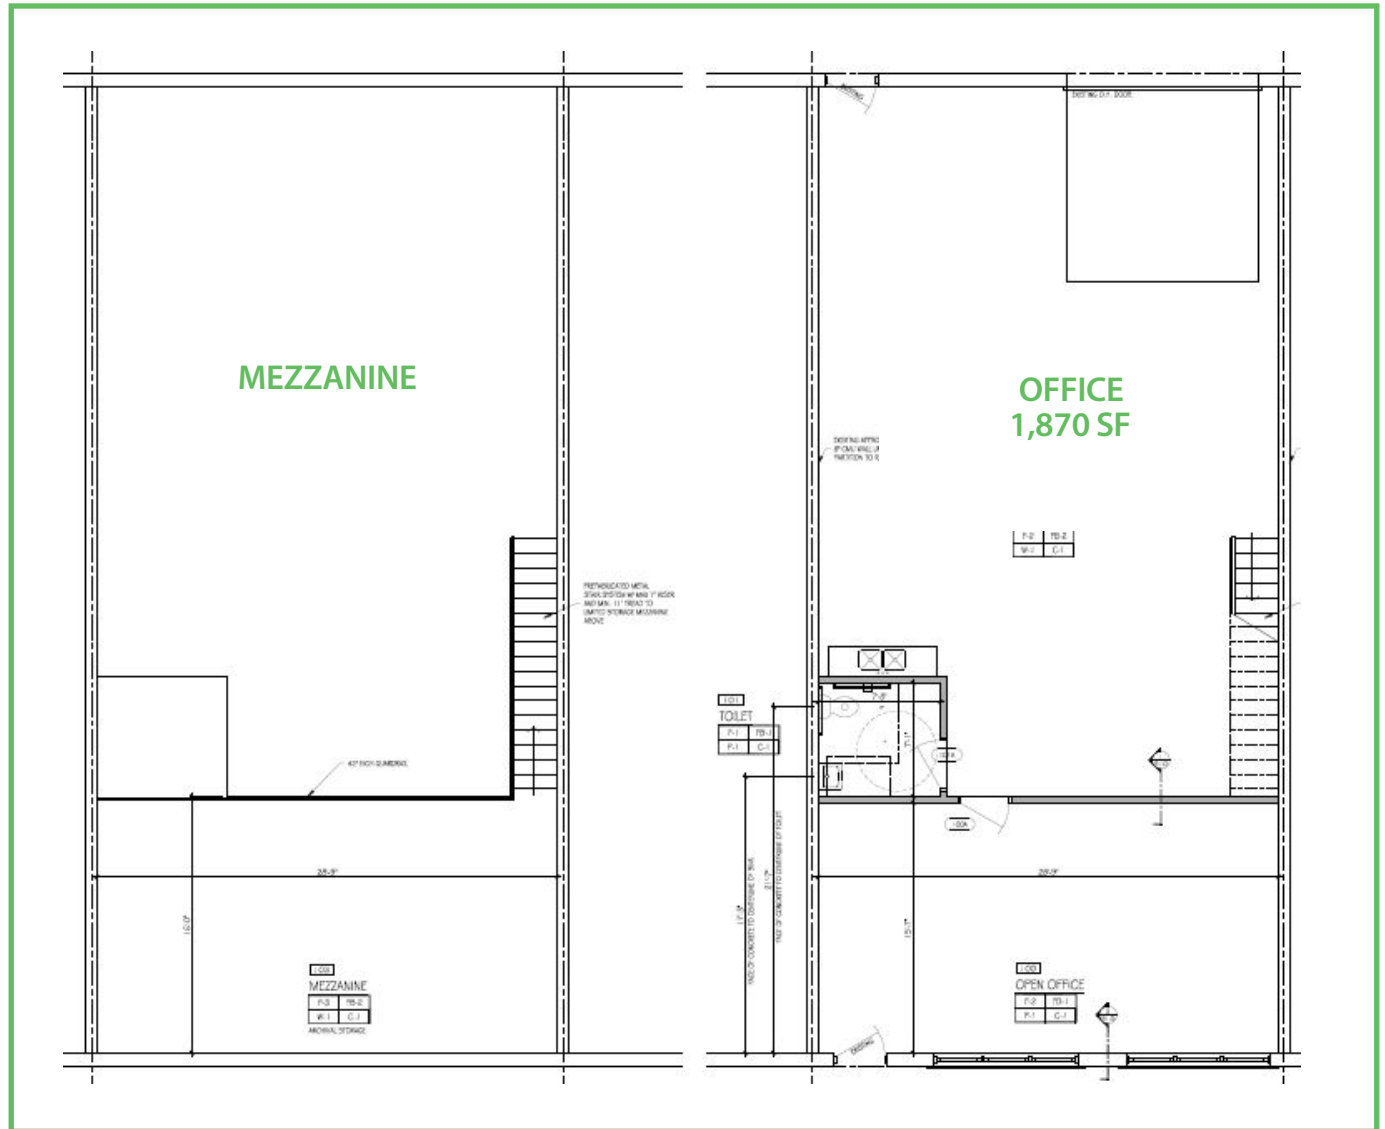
MEZZANINE

PREFABRICATED METAL STAIR SYSTEM W/ MIN. 1" RISER AND MIN. 11" TREAD TO LIMITED STORAGE MEZZANINE ABOVE

42" INCH GUARDRAIL

28'-9"

10'-0"

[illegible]
MEZZANINE
| F-3 | FB-2 |
|---|---|
| W-1 | C-1 |
ARCHIVAL STORAGE

EXISTING O.H. DOOR

EXISTING

OFFICE
1,870 SF

EXISTING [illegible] 8" CMU WALL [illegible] PARTITION TO R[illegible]

| F-2 | FB-2 |
|---|---|
| W-1 | C-1 |

101
TOILET
| F-1 | FB-1 |
|---|---|
| F-1 | C-1 |

100A

28'-9"

FACE OF CONCRETE TO CENTERLINE OF SINK

FACE OF CONCRETE TO CENTERLINE OF TOILET

15'-7"

100
OPEN OFFICE
| F-2 | FB-1 |
|---|---|
| F-1 | C-1 |

EXISTING